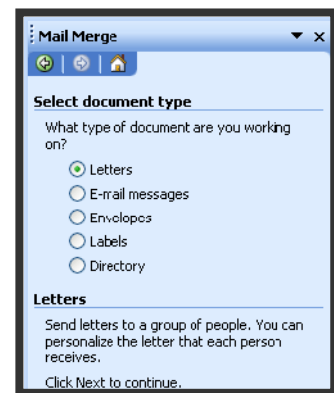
Mail Merge

Select document type

What type of document are you working on?

Letters
E-mail messages
Envelopes
Labels
Directory

Letters

Send letters to a group of people. You can personalize the letter that each person receives.

Click Next to continue.